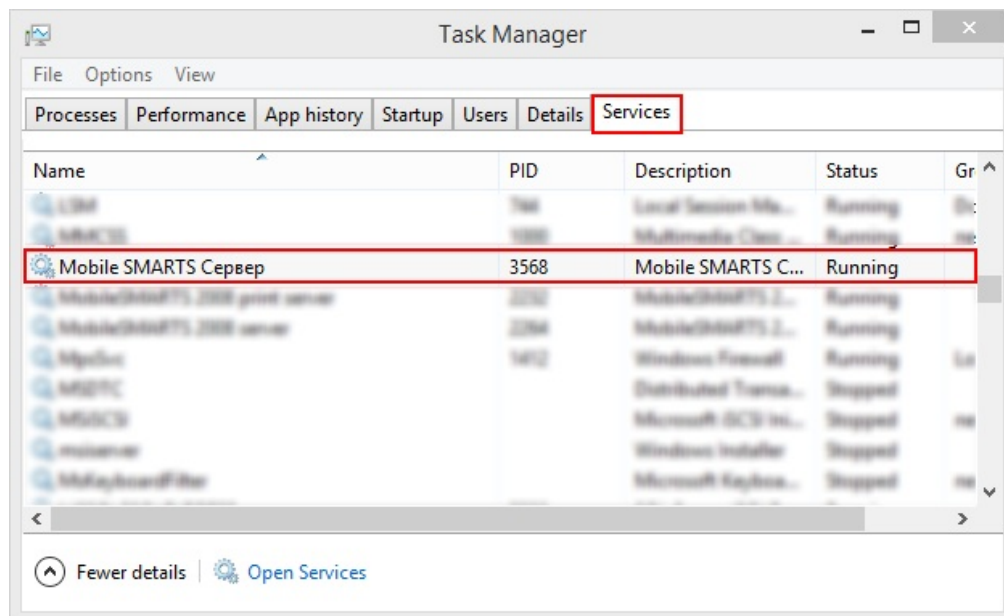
Task Manager

File Options View

Processes | Performance | App history | Startup | Users | Details | Services

| Name | PID | Description | Status | Gr |
|---|---|---|---|---|
| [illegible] | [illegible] | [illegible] | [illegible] | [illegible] |
| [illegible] | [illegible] | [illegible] | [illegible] | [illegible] |
| Mobile SMARTS Сервер | 3568 | Mobile SMARTS C... | Running | |
| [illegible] | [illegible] | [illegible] | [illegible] | |
| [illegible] | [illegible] | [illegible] | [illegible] | |
| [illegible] | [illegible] | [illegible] | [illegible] | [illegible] |
| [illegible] | | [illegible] | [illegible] | |
| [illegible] | | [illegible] | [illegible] | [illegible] |
| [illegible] | | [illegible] | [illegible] | |
| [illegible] | | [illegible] | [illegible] | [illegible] |

Fewer details | Open Services